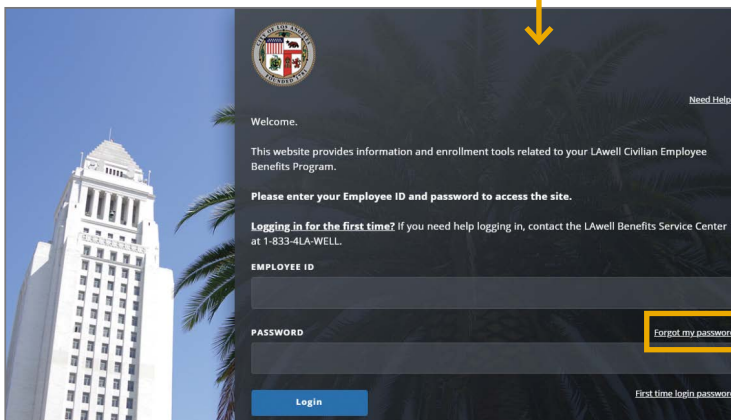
Need Help

Welcome.

This website provides information and enrollment tools related to your LAwell Civilian Employee Benefits Program.

**Please enter your Employee ID and password to access the site.**

**Logging in for the first time?** If you need help logging in, contact the LAwell Benefits Service Center at 1-833-4LA-WELL.

EMPLOYEE ID

PASSWORD

Forgot my password

Login

First time login password